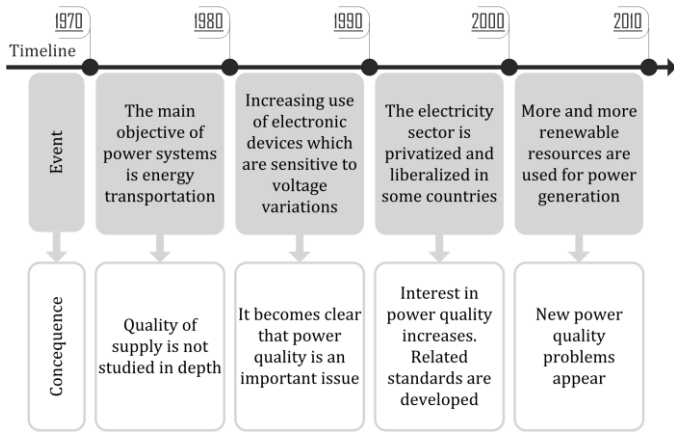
1970

1980

1990

2000

2010

Timeline

Event

The main objective of power systems is energy transportation

Increasing use of electronic devices which are sensitive to voltage variations

The electricity sector is privatized and liberalized in some countries

More and more renewable resources are used for power generation

Concequence

Quality of supply is not studied in depth

It becomes clear that power quality is an important issue

Interest in power quality increases. Related standards are developed

New power quality problems appear